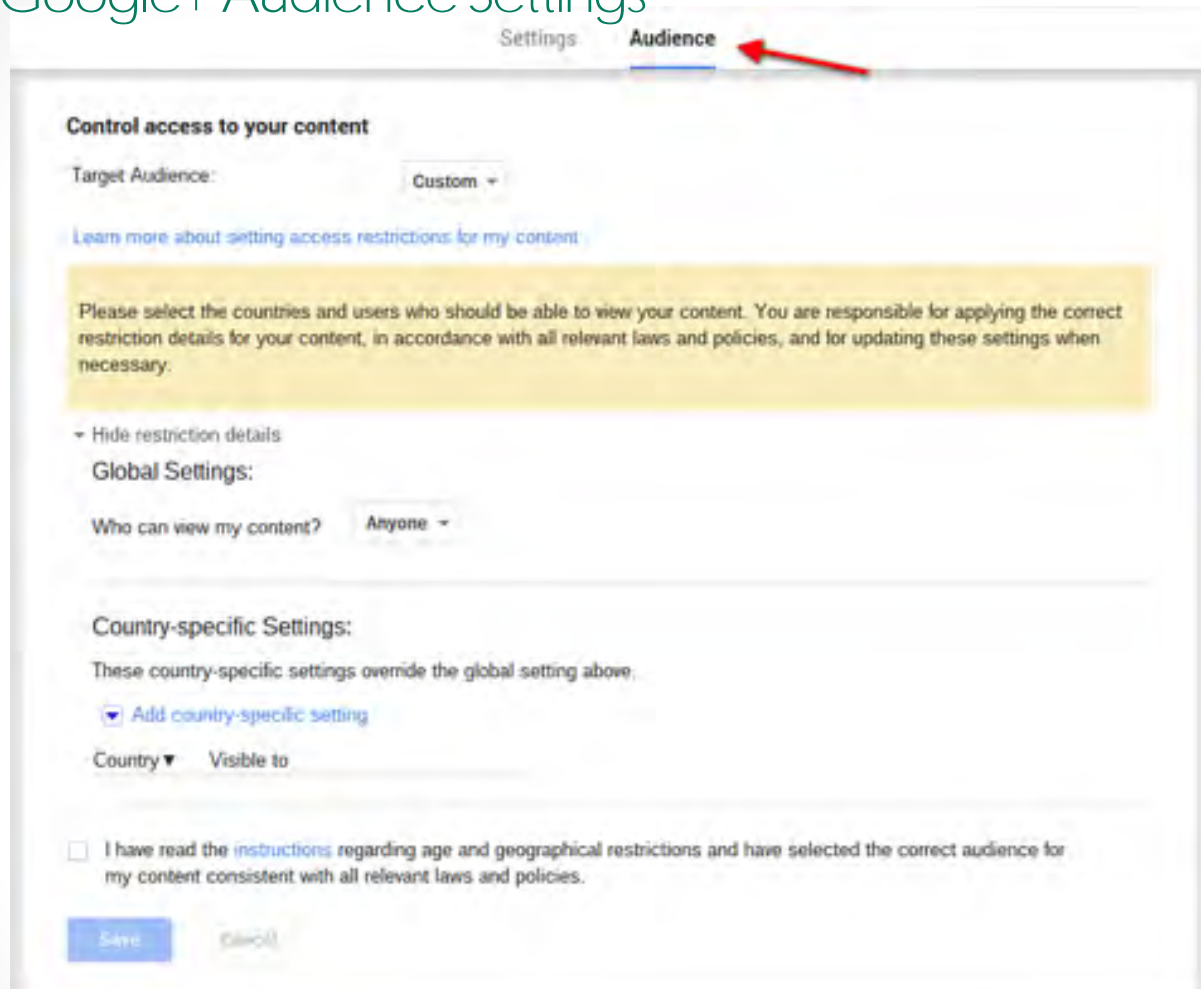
Google+ Audience Settings

Settings Audience

Control access to your content

Target Audience: Custom

Learn more about setting access restrictions for my content

Please select the countries and users who should be able to view your content. You are responsible for applying the correct restriction details for your content, in accordance with all relevant laws and policies, and for updating these settings when necessary.

Hide restriction details

Global Settings:

Who can view my content? Anyone

Country-specific Settings:

These country-specific settings override the global setting above.

Add country-specific setting

Country ▾ Visible to

I have read the instructions regarding age and geographical restrictions and have selected the correct audience for my content consistent with all relevant laws and policies.

Save Cancel